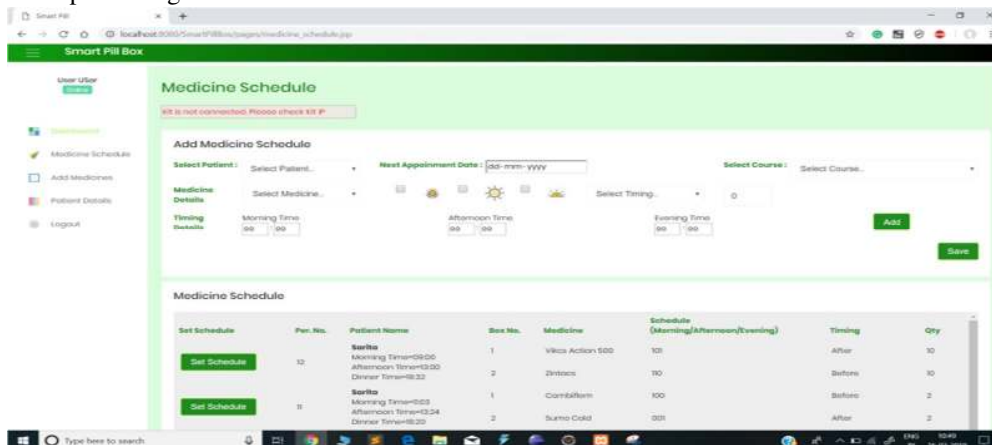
Smart Pill
localhost:8080/SmartPillBox/pages/medicine_schedule.jsp

Smart Pill Box

User USer
Online

Dashboard
Medicine Schedule
Add Medicines
Patient Details
Logout

Medicine Schedule

Kit is not connected. Please check kit IP

Add Medicine Schedule

Select Patient: Select Patient..
Next Appoinment Date: dd-mm-yyyy
Select Course: Select Course..

Medicine Details
Select Medicine..
Select Timing..
0

Timing Details
Morning Time 00 00
Afternoon Time 00 00
Evening Time 00 00

Add

Save

Medicine Schedule

| Set Schedule | Per. No. | Patient Name | Box No. | Medicine | Schedule (Morning/Afternoon/Evening) | Timing | Qty |
|---|---|---|---|---|---|---|---|
| Set Schedule | 12 | Sarita Morning Time=09:00 Afternoon Time=13:00 Dinner Time=19:32 | 1 | Vikcs Action 500 | 101 | After | 10 |
| | | | 2 | Zintocs | 110 | Before | 10 |
| Set Schedule | 11 | Sarita Morning Time=11:03 Afternoon Time=13:24 Dinner Time=18:20 | 1 | Combiflam | 100 | Before | 2 |
| | | | 2 | Sumo Cold | 001 | After | 2 |

Type here to search
ENG 10:49